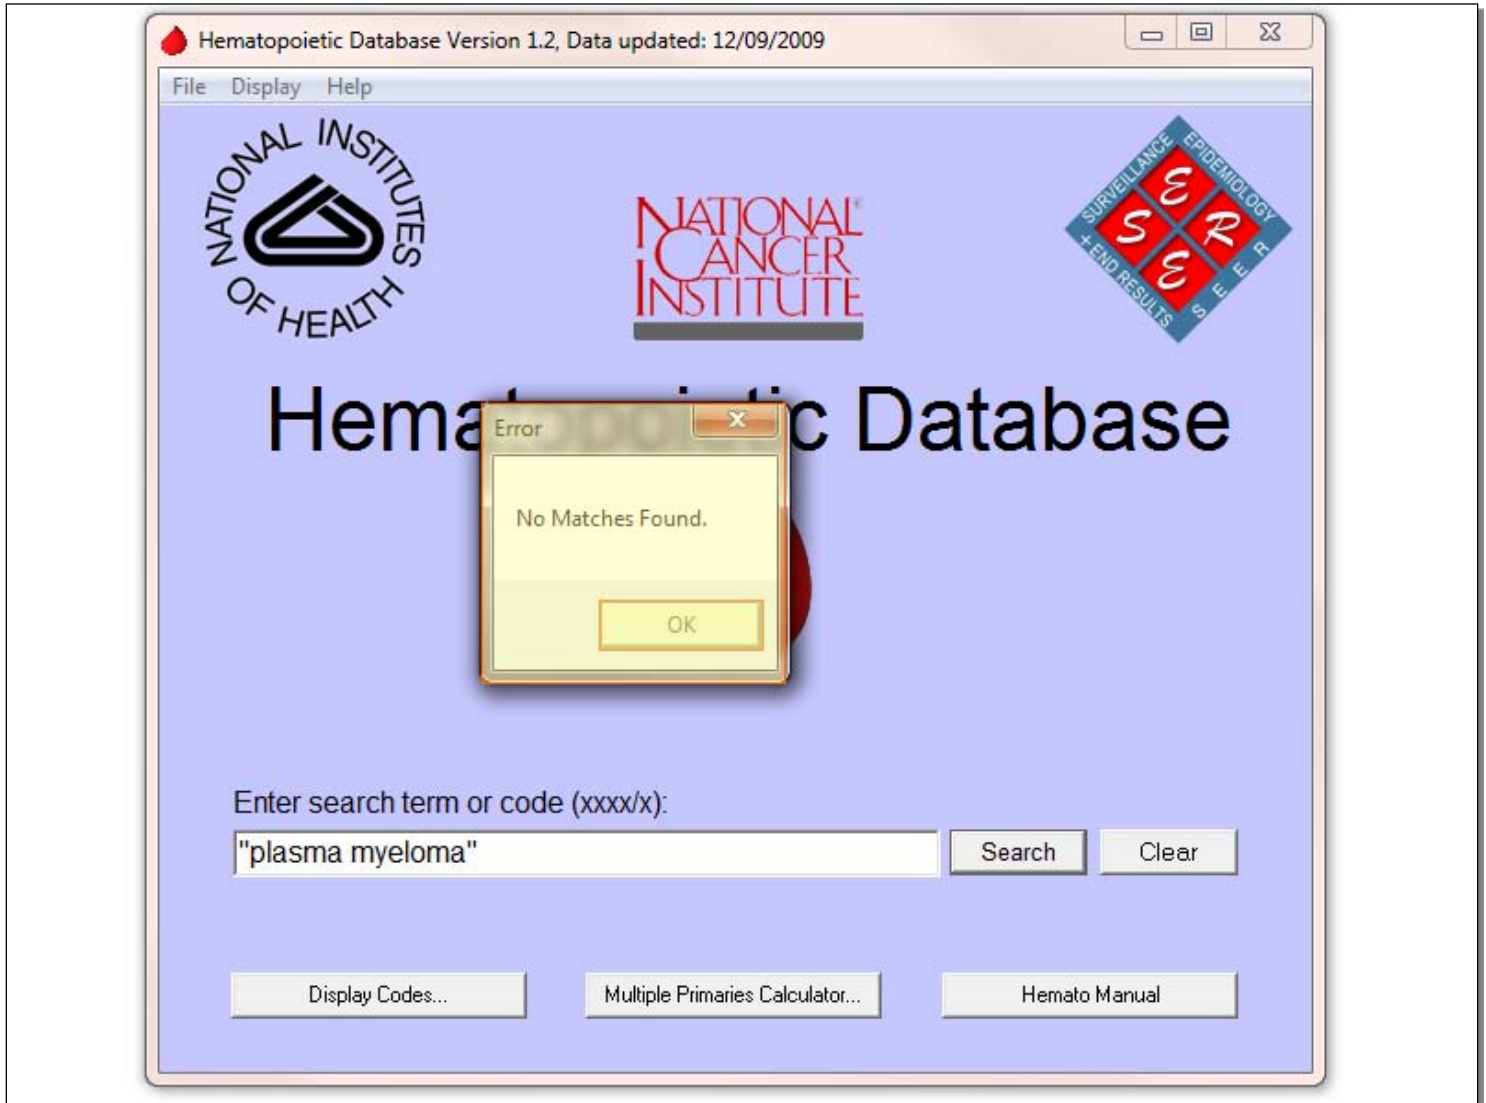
Hematopoietic Database Version 1.2, Data updated: 12/09/2009

File Display Help

NATIONAL INSTITUTES OF HEALTH

NATIONAL CANCER INSTITUTE

SURVEILLANCE EPIDEMIOLOGY + END RESULTS SEER

S E E R

Hemat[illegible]c Database

Error

No Matches Found.

OK

Enter search term or code (xxxx/x):

"plasma myeloma"

Search Clear

Display Codes... Multiple Primaries Calculator... Hemato Manual